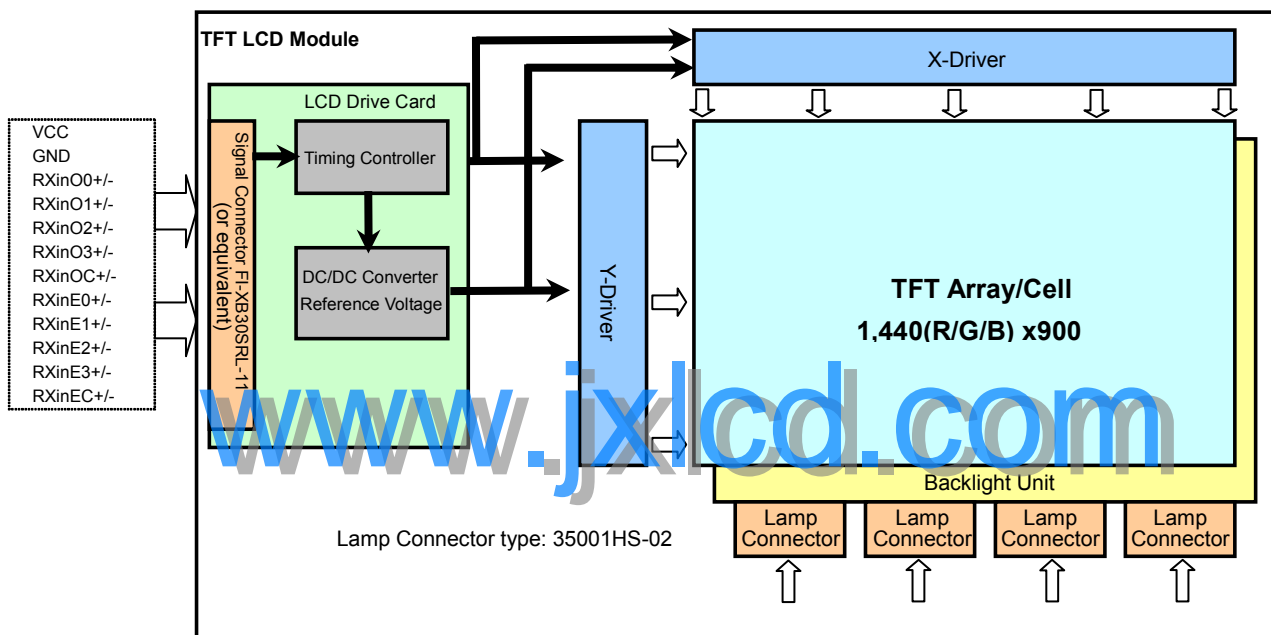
VCC
GND
RXinO0+/-
RXinO1+/-
RXinO2+/-
RXinO3+/-
RXinOC+/-
RXinE0+/-
RXinE1+/-
RXinE2+/-
RXinE3+/-
RXinEC+/-

TFT LCD Module

LCD Drive Card

Signal Connector FI-XB30SRL-11 (or equivalent)

Timing Controller

DC/DC Converter
Reference Voltage

X-Driver

Y-Driver

TFT Array/Cell
1,440(R/G/B) x900

Backlight Unit

www.jxlcd.com

Lamp Connector type: 35001HS-02

Lamp Connector
Lamp Connector
Lamp Connector
Lamp Connector